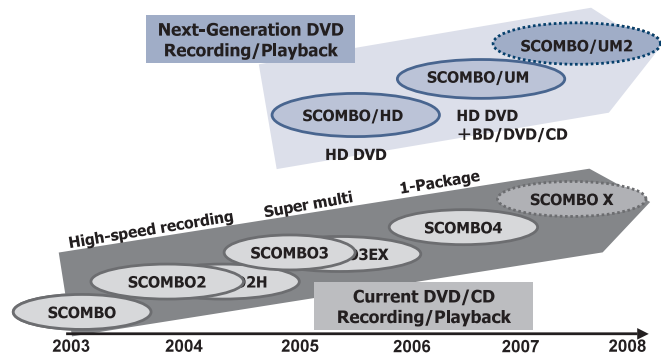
Next-Generation DVD Recording/Playback

SCOMBO/UM2

SCOMBO/UM

SCOMBO/HD

HD DVD +BD/DVD/CD

HD DVD

1-Package

Super multi

High-speed recording

SCOMBO X

SCOMBO4

SCOMBO3

3EX

SCOMBO2

2H

SCOMBO

Current DVD/CD Recording/Playback

2003 2004 2005 2006 2007 2008